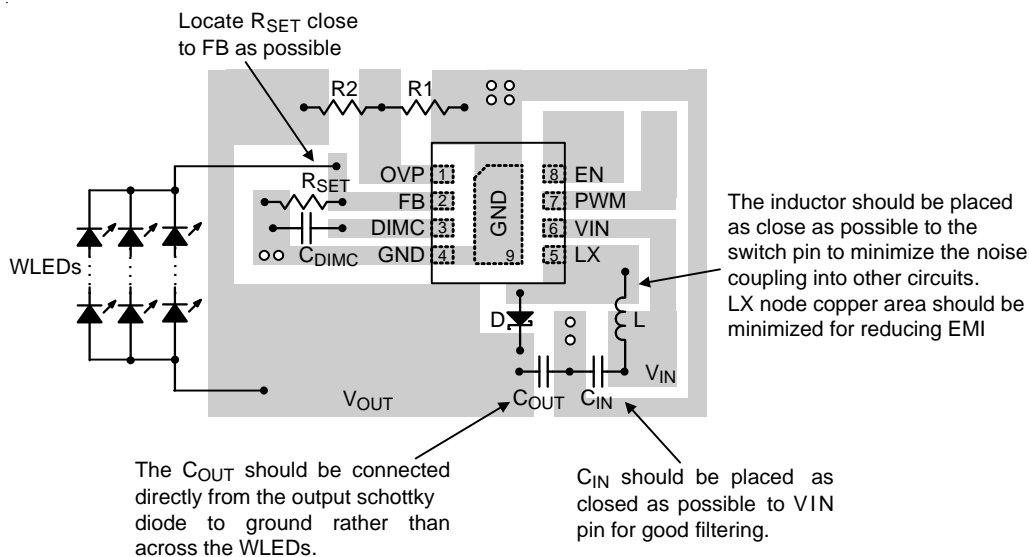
Locate $R_{SET}$ close to FB as possible

R2

R1

OVP 1

FB 2

DIMC 3

GND 4

$R_{SET}$

$C_{DIMC}$

GND

9

8 EN

7 PWM

6 VIN

5 LX

The inductor should be placed as close as possible to the switch pin to minimize the noise coupling into other circuits. LX node copper area should be minimized for reducing EMI

WLEDs

D

L

$V_{IN}$

$V_{OUT}$

$C_{OUT}$

$C_{IN}$

The $C_{OUT}$ should be connected directly from the output schottky diode to ground rather than across the WLEDs.

$C_{IN}$ should be placed as closed as possible to VIN pin for good filtering.